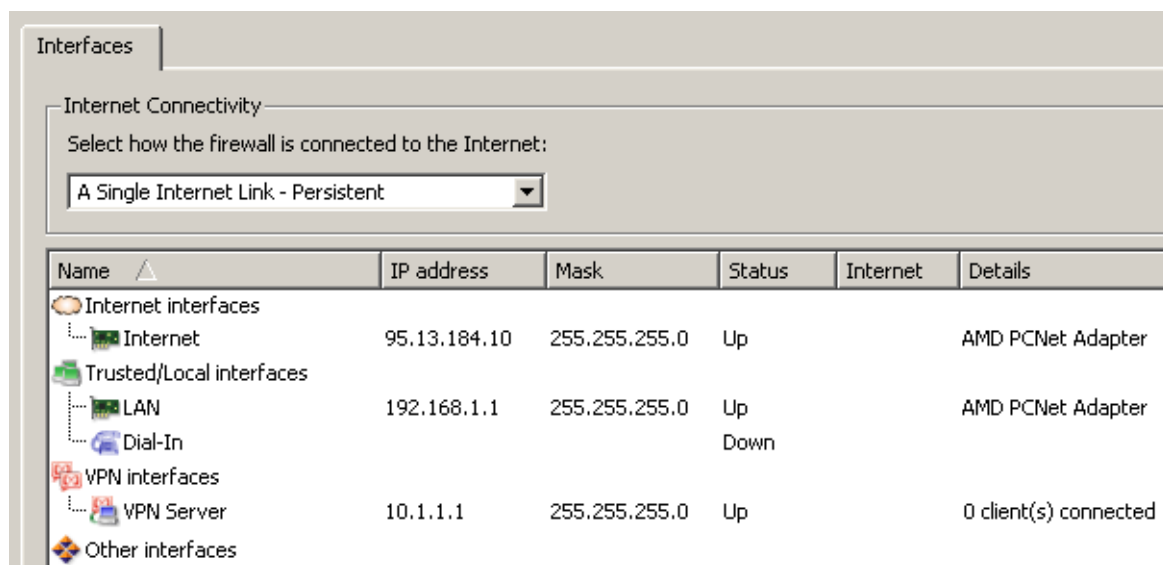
Interfaces

Internet Connectivity

Select how the firewall is connected to the Internet:

A Single Internet Link - Persistent

| Name | IP address | Mask | Status | Internet | Details |
|---|---|---|---|---|---|
| Internet interfaces | | | | | |
| Internet | 95.13.184.10 | 255.255.255.0 | Up | | AMD PCNet Adapter |
| Trusted/Local interfaces | | | | | |
| LAN | 192.168.1.1 | 255.255.255.0 | Up | | AMD PCNet Adapter |
| Dial-In | | | Down | | |
| VPN interfaces | | | | | |
| VPN Server | 10.1.1.1 | 255.255.255.0 | Up | | 0 client(s) connected |
| Other interfaces | | | | | |